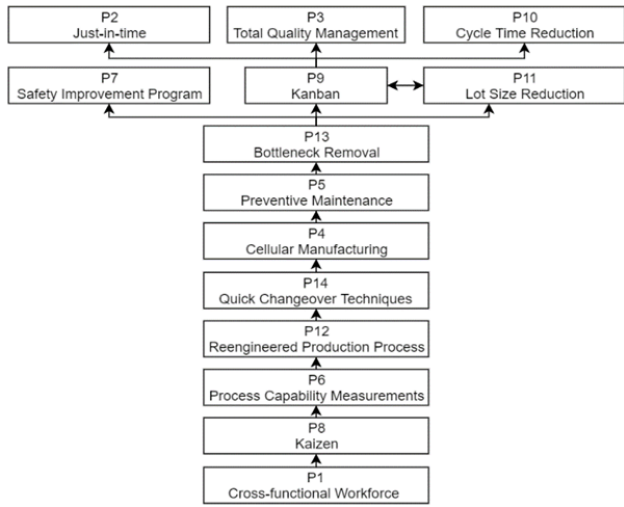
P2
Just-in-time

P3
Total Quality Management

P10
Cycle Time Reduction

P7
Safety Improvement Program

P9
Kanban

P11
Lot Size Reduction

P13
Bottleneck Removal

P5
Preventive Maintenance

P4
Cellular Manufacturing

P14
Quick Changeover Techniques

P12
Reengineered Production Process

P6
Process Capability Measurements

P8
Kaizen

P1
Cross-functional Workforce